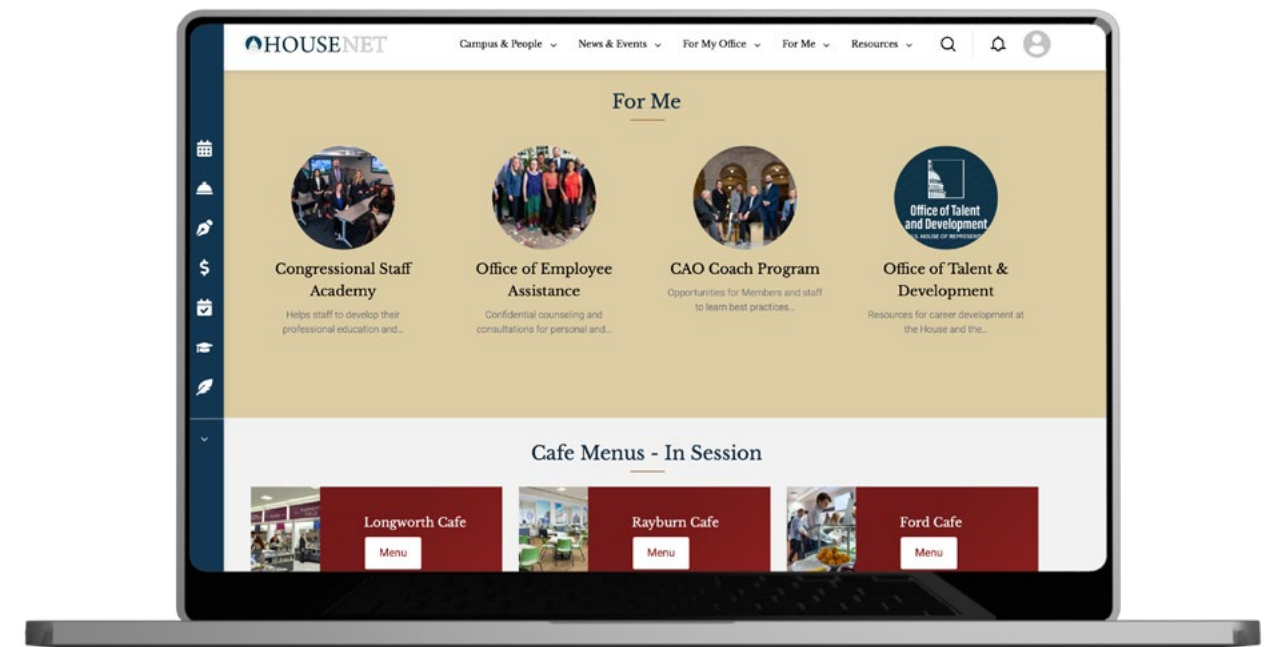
HOUSENET

Campus & People ⌄ News & Events ⌄ For My Office ⌄ For Me ⌄ Resources ⌄

For Me

Congressional Staff Academy
Helps staff to develop their professional education and...

Office of Employee Assistance
Confidential counseling and consultations for personal and...

CAO Coach Program
Opportunities for Members and staff to learn best practices...

Office of Talent and Development
U.S. HOUSE OF REPRESENTATIVES

Office of Talent & Development
Resources for career development at the House and the...

Cafe Menus - In Session

Longworth Cafe
Menu

Rayburn Cafe
Menu

Ford Cafe
Menu